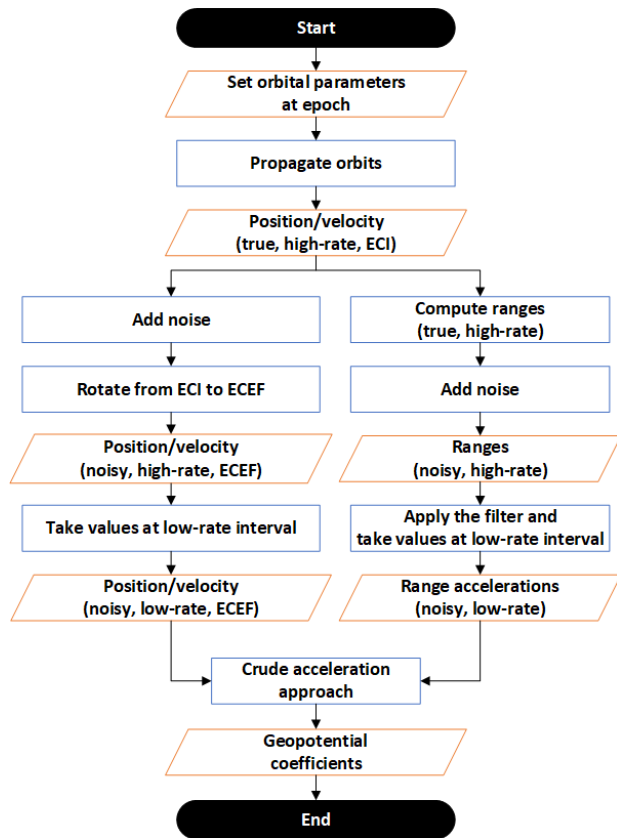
Start

Set orbital parameters at epoch

Propagate orbits

Position/velocity (true, high-rate, ECI)

Add noise

Rotate from ECI to ECEF

Position/velocity (noisy, high-rate, ECEF)

Take values at low-rate interval

Position/velocity (noisy, low-rate, ECEF)

Compute ranges (true, high-rate)

Add noise

Ranges (noisy, high-rate)

Apply the filter and take values at low-rate interval

Range accelerations (noisy, low-rate)

Crude acceleration approach

Geopotential coefficients

End